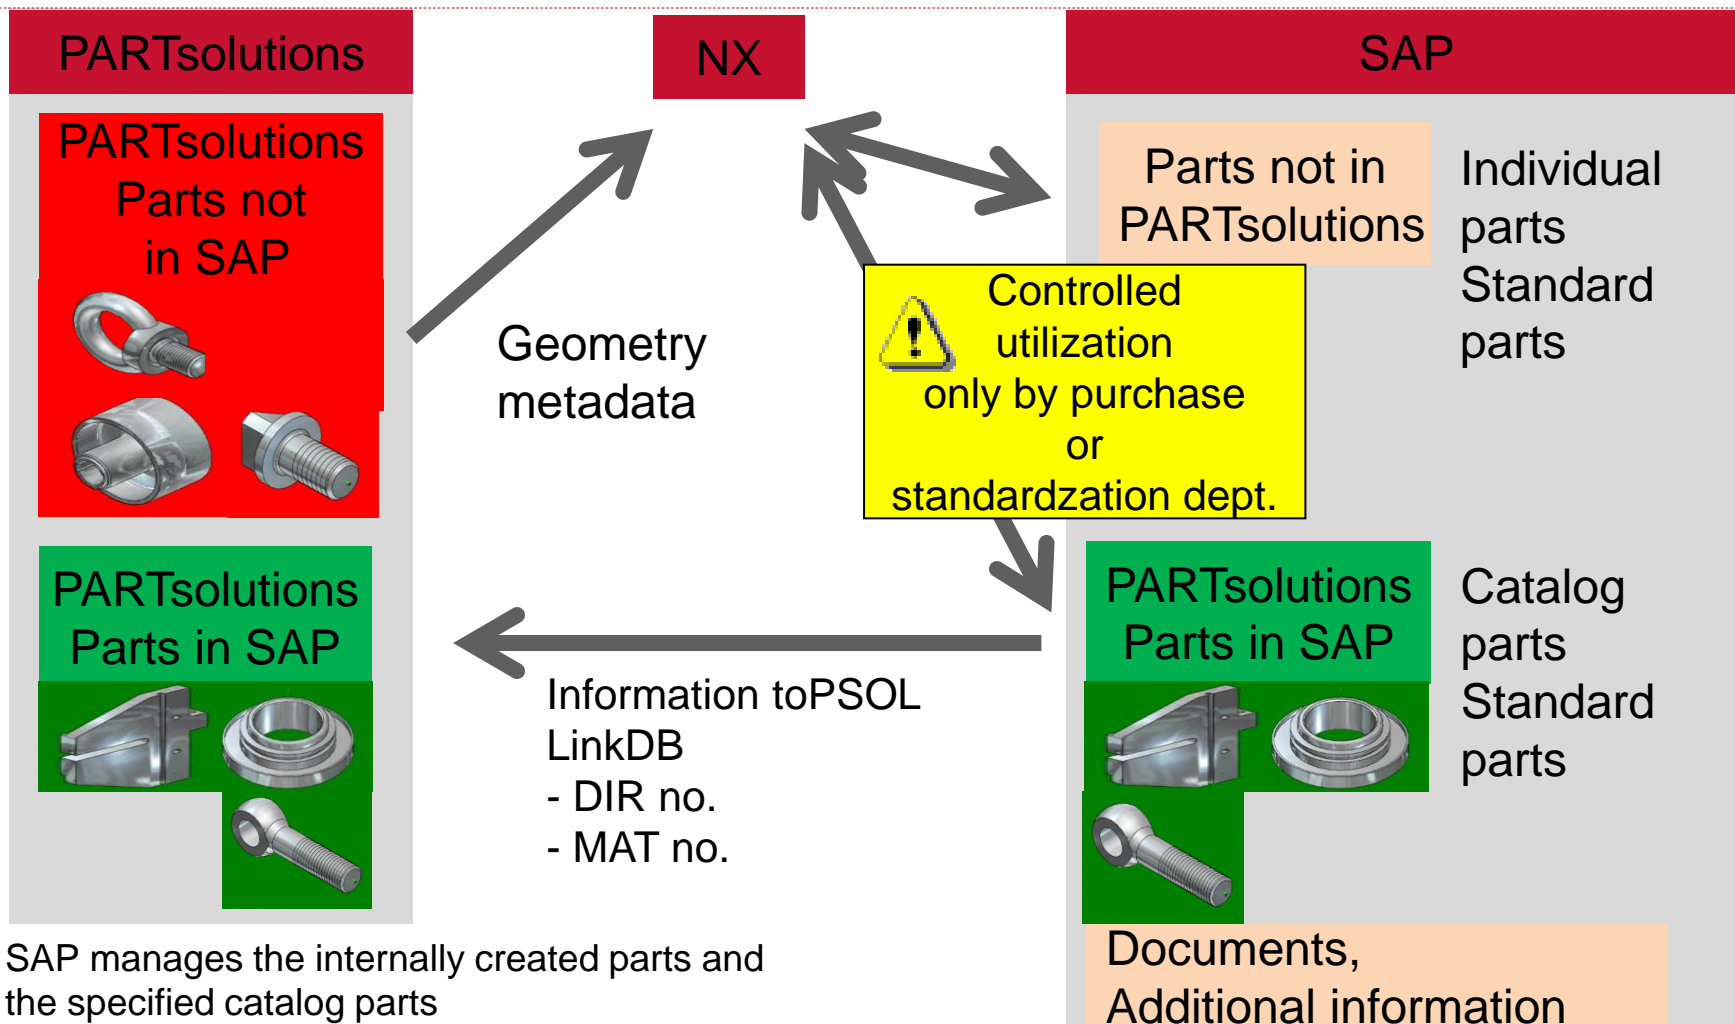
PARTsolutions

NX

SAP

PARTsolutions Parts not in SAP

Geometry metadata

Parts not in PARTsolutions

Individual parts Standard parts

Controlled utilization only by purchase or standardzation dept.

PARTsolutions Parts in SAP

Information toPSOL LinkDB
- DIR no.
- MAT no.

PARTsolutions Parts in SAP

Catalog parts Standard parts

SAP manages the internally created parts and the specified catalog parts

Documents, Additional information